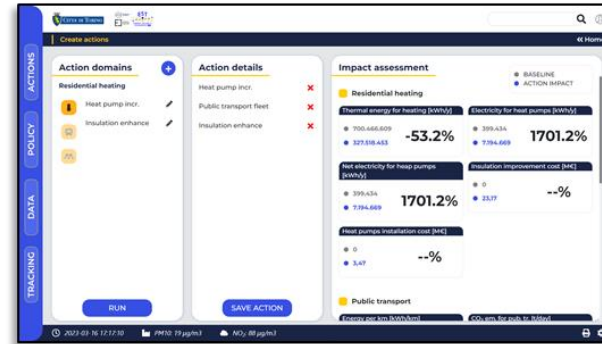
CITTÀ DI TORINO

Create actions

« Home

ACTIONS

POLICY

DATA

TRACKING

Action domains

Residential heating

Heat pump incr.

Insulation enhance

RUN

Action details

Heat pump incr.

Public transport fleet

Insulation enhance

SAVE ACTION

Impact assessment

BASELINE
ACTION IMPACT

Residential heating

Thermal energy for heating [kWh/y]
700.466.809
327.518.453
-53.2%

Electricity for heat pumps [kWh/y]
399.434
7.194.669
1701.2%

Net electricity for heap pumps [kWh/y]
399.434
7.194.669
1701.2%

Insulation improvement cost [M€]
0
23,17
--%

Heat pumps installation cost [M€]
0
3,47
--%

Public transport

Energy per km [kWh/km]

$CO_2$ em. for pub. tr. [t/day]

2023-03-16 17:17:10

PM10: 19 µg/m3

$NO_2$: 88 µg/m3